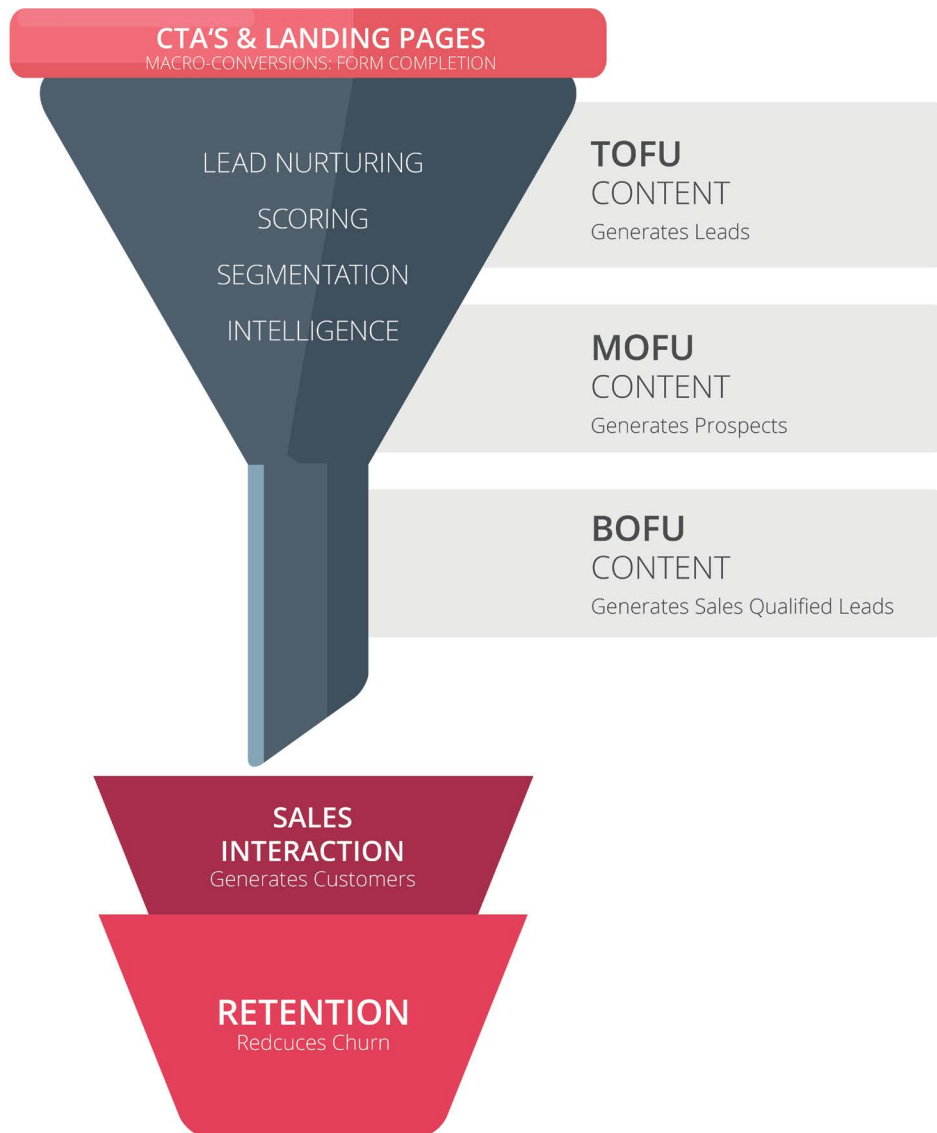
CTA'S & LANDING PAGES
MACRO-CONVERSIONS: FORM COMPLETION

LEAD NURTURING
SCORING
SEGMENTATION
INTELLIGENCE

TOFU
CONTENT
Generates Leads

MOFU
CONTENT
Generates Prospects

BOFU
CONTENT
Generates Sales Qualified Leads

SALES
INTERACTION
Generates Customers

RETENTION
Redcuces Churn